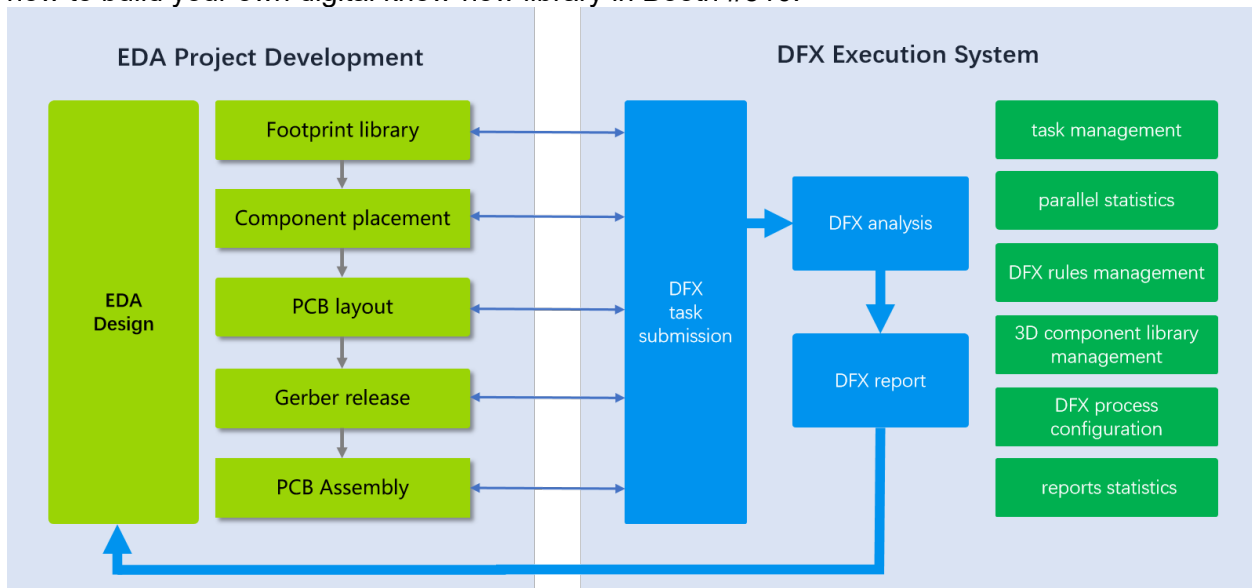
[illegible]

EDA Project Development

EDA Design

Footprint library

Component placement

PCB layout

Gerber release

PCB Assembly

DFX Execution System

DFX task submission

DFX analysis

DFX report

task management

parallel statistics

DFX rules management

3D component library management

DFX process configuration

reports statistics